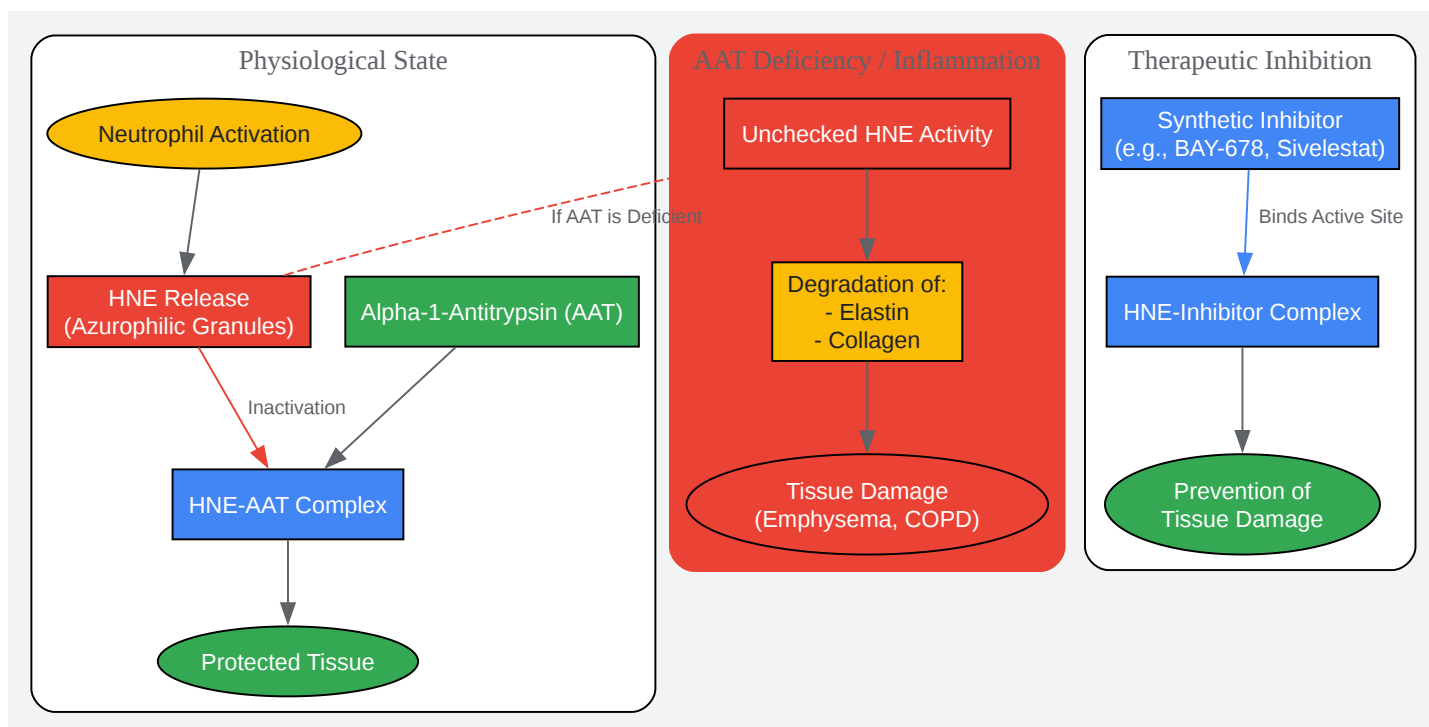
Physiological State

Neutrophil Activation

HNE Release
(Azurophilic Granules)

Alpha-1-Antitrypsin (AAT)

Inactivation

HNE-AAT Complex

Protected Tissue

If AAT is Deficient

AAT Deficiency / Inflammation

Unchecked HNE Activity

Degradation of:
- Elastin
- Collagen

Tissue Damage
(Emphysema, COPD)

Therapeutic Inhibition

Synthetic Inhibitor
(e.g., BAY-678, Sivelestat)

Binds Active Site

HNE-Inhibitor Complex

Prevention of
Tissue Damage